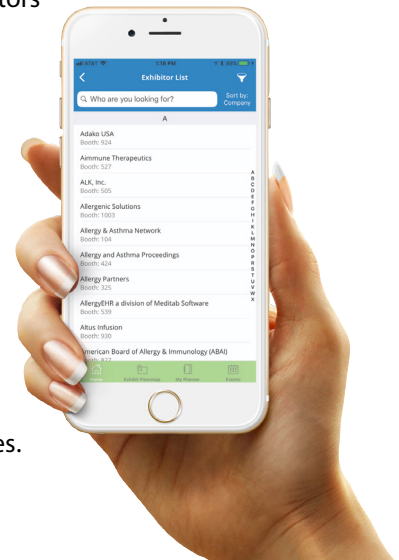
tors

es.

AT&T 5:18 PM 89%

Exhibitor List

Who are you looking for?

Sort by: Company

A

Adako USA
Booth: 924

Aimmune Therapeutics
Booth: 527

ALK, Inc.
Booth: 505

Allergenic Solutions
Booth: 1003

Allergy & Asthma Network
Booth: 104

Allergy and Asthma Proceedings
Booth: 424

Allergy Partners
Booth: 325

AllergyEHR a division of Meditab Software
Booth: 539

Altus Infusion
Booth: 930

American Board of Allergy & Immunology (ABAI)
Booth: 827

A B C D E F G H I K L M N O P R S T U V W X

Home Exhibit Floorplan My Planner Events